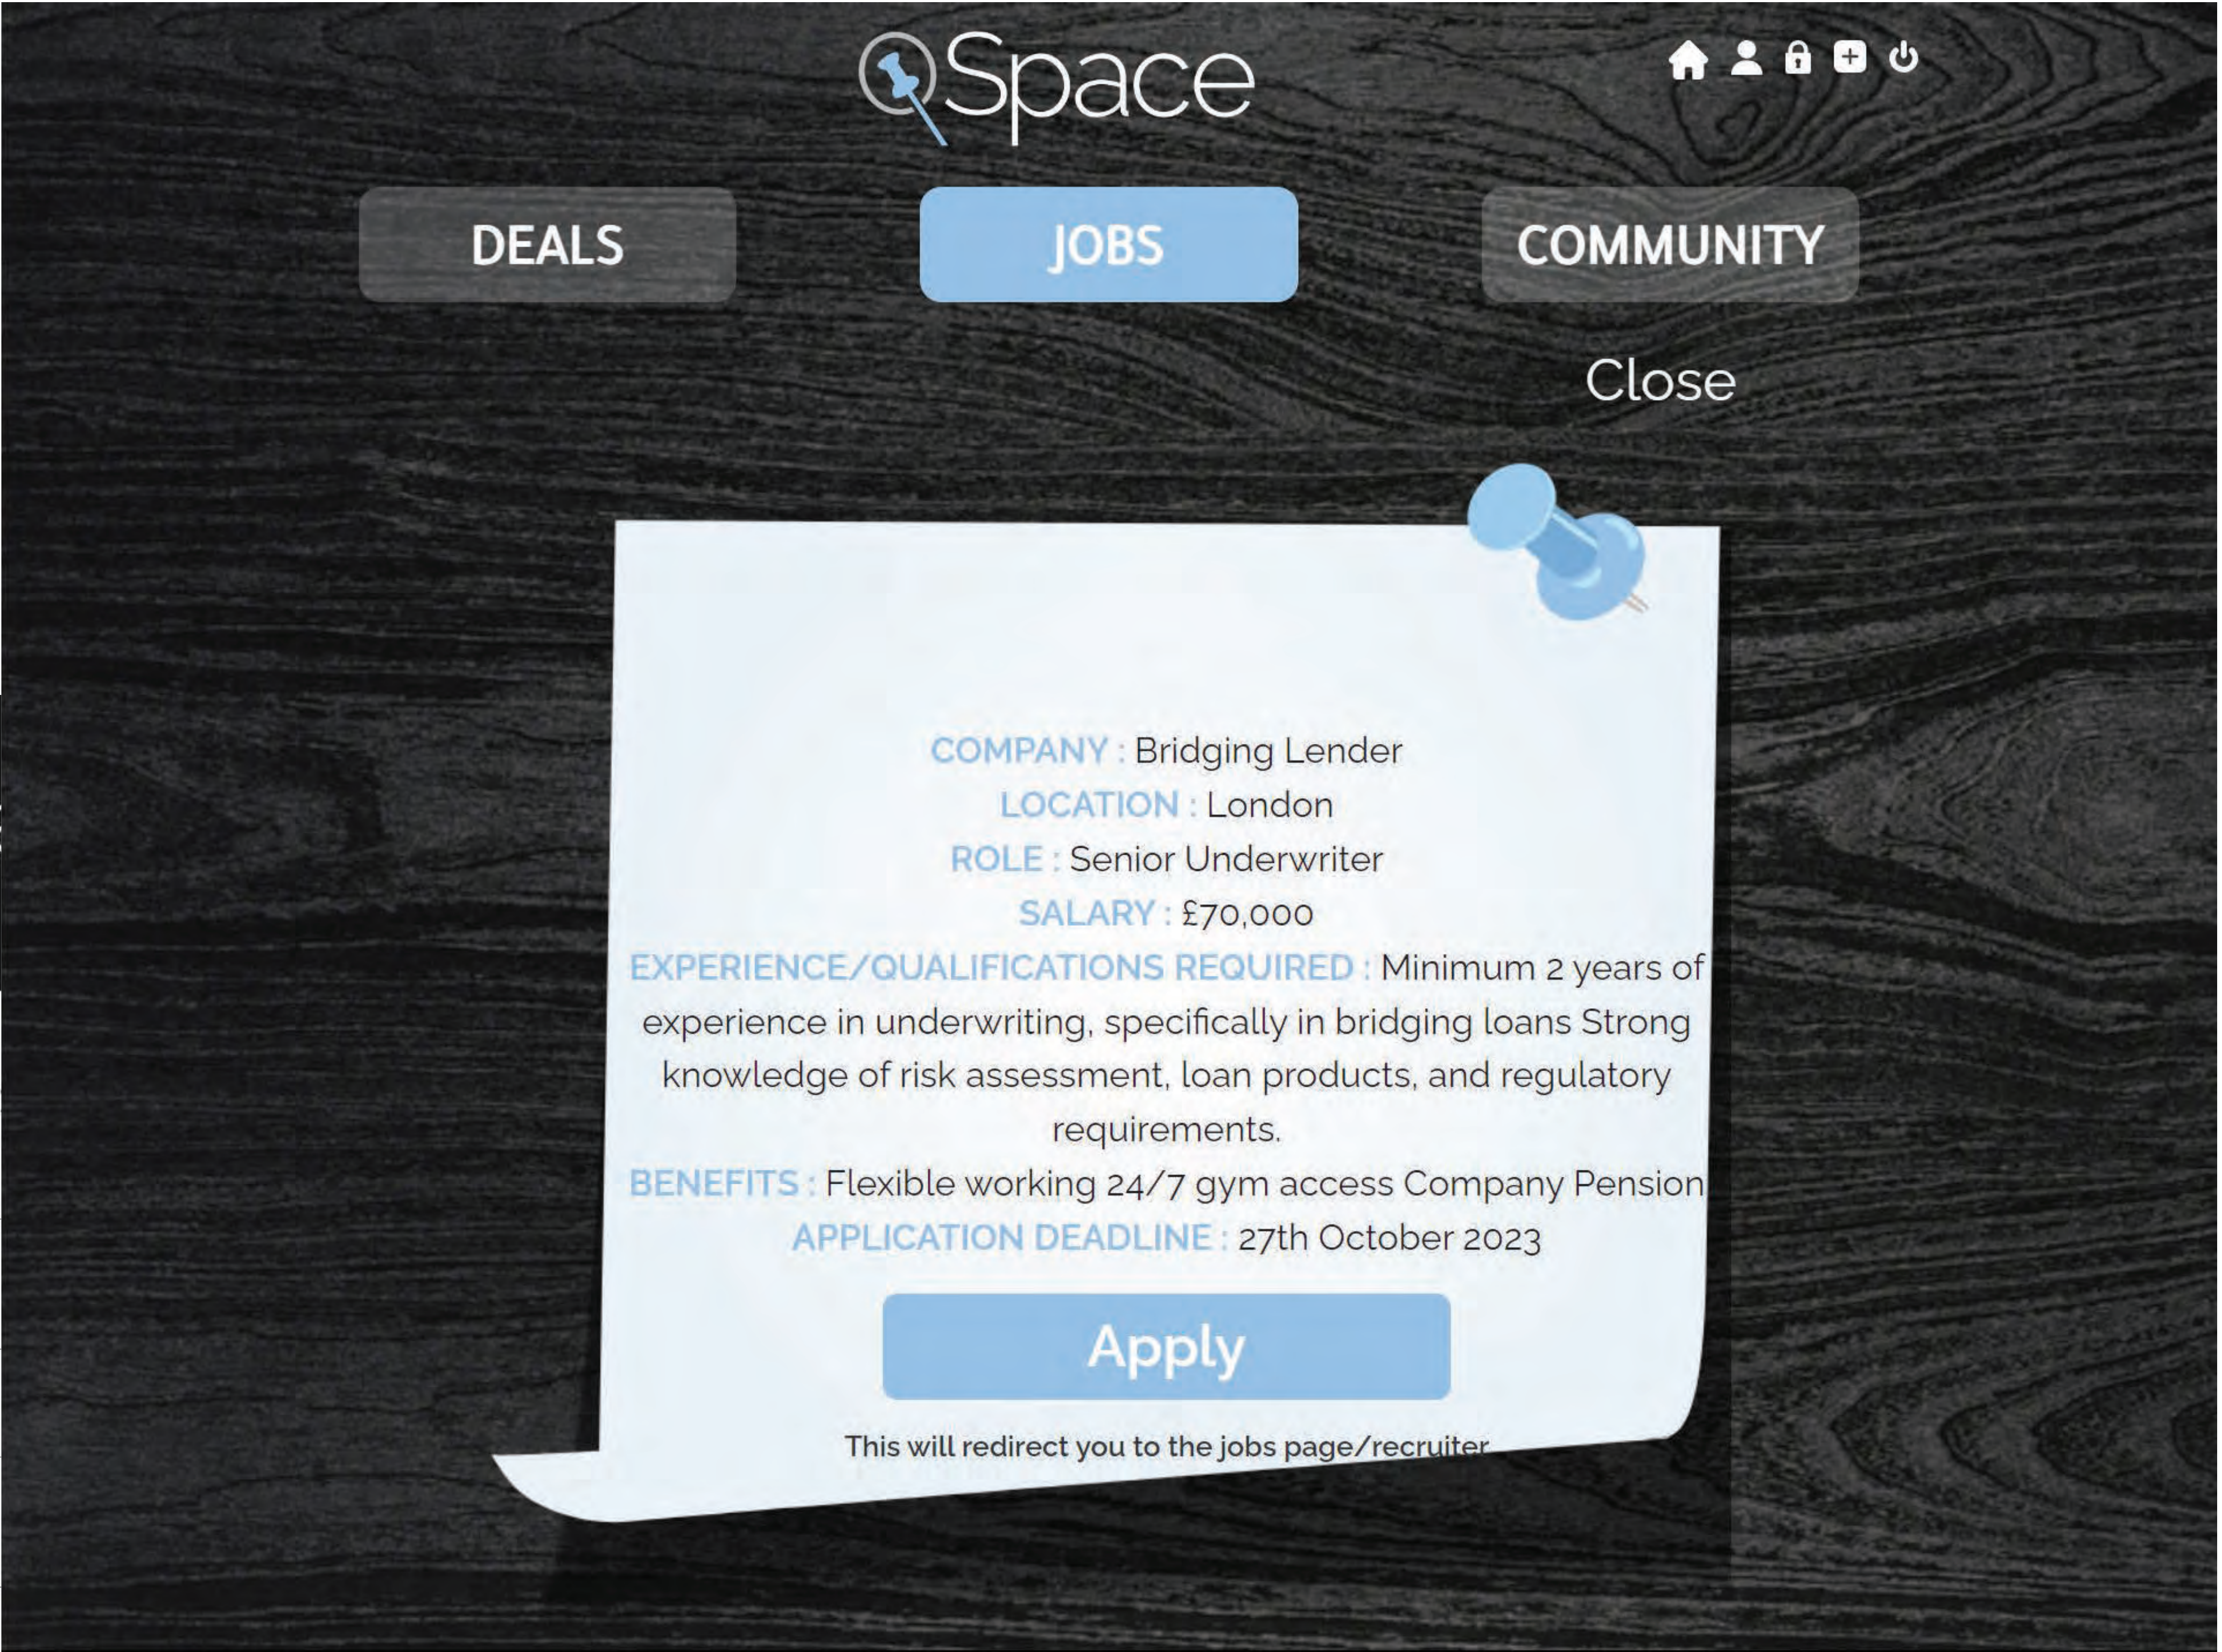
Space

DEALS JOBS COMMUNITY

Close

COMPANY : Bridging Lender
LOCATION : London
ROLE : Senior Underwriter
SALARY : £70,000
EXPERIENCE/QUALIFICATIONS REQUIRED : Minimum 2 years of experience in underwriting, specifically in bridging loans Strong knowledge of risk assessment, loan products, and regulatory requirements.
BENEFITS : Flexible working 24/7 gym access Company Pension
APPLICATION DEADLINE : 27th October 2023

Apply

This will redirect you to the jobs page/recruiter